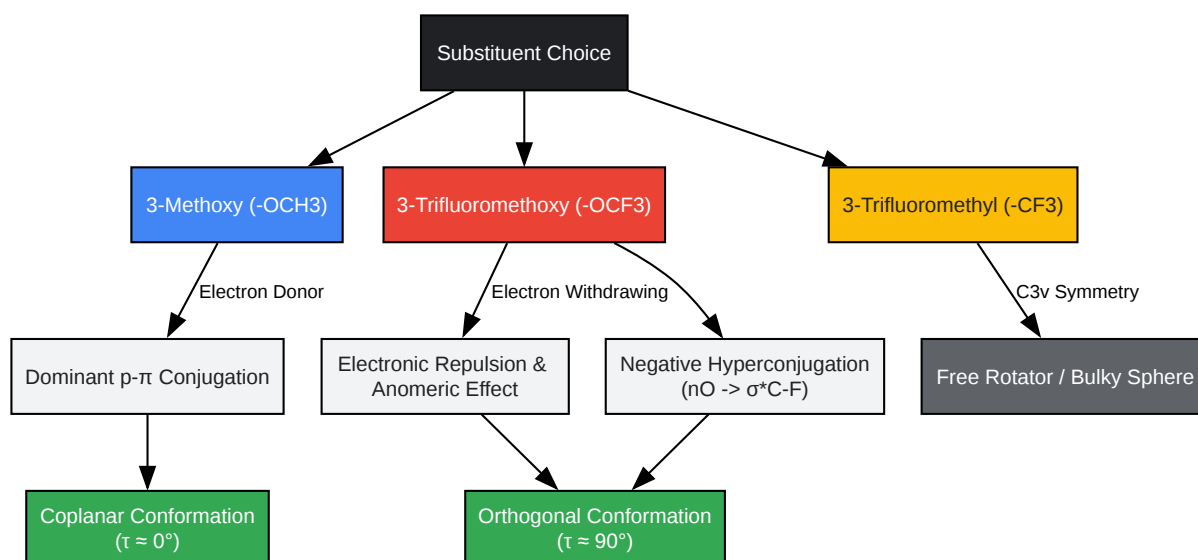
Substituent Choice

3-Methoxy (-OCH3)

3-Trifluoromethoxy (-OCF3)

3-Trifluoromethyl (-CF3)

Electron Donor

Electron Withdrawing

C3v Symmetry

Dominant p-π Conjugation

Electronic Repulsion & Anomeric Effect

Negative Hyperconjugation (nO -> σ*C-F)

Free Rotator / Bulky Sphere

Coplanar Conformation (τ ≈ 0°)

Orthogonal Conformation (τ ≈ 90°)